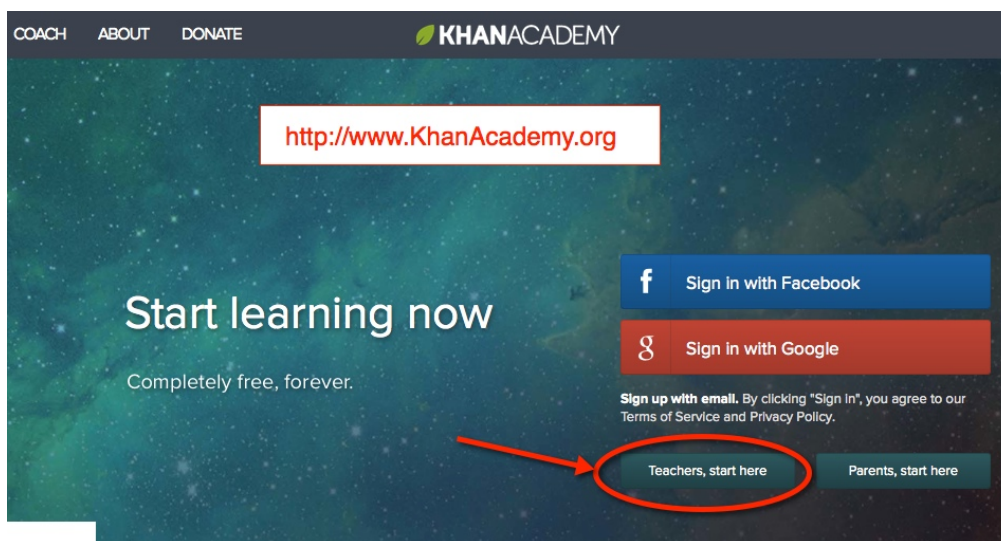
COACH ABOUT DONATE

KHANACADEMY

http://www.KhanAcademy.org

Start learning now

Completely free, forever.

f Sign in with Facebook

g Sign in with Google

Sign up with email. By clicking "Sign in", you agree to our Terms of Service and Privacy Policy.

Teachers, start here

Parents, start here